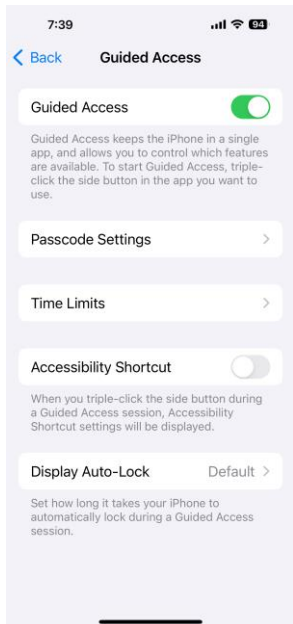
7:39 94

Back Guided Access

Guided Access

Guided Access keeps the iPhone in a single app, and allows you to control which features are available. To start Guided Access, triple-click the side button in the app you want to use.

Passcode Settings

Time Limits

Accessibility Shortcut

When you triple-click the side button during a Guided Access session, Accessibility Shortcut settings will be displayed.

Display Auto-Lock Default

Set how long it takes your iPhone to automatically lock during a Guided Access session.